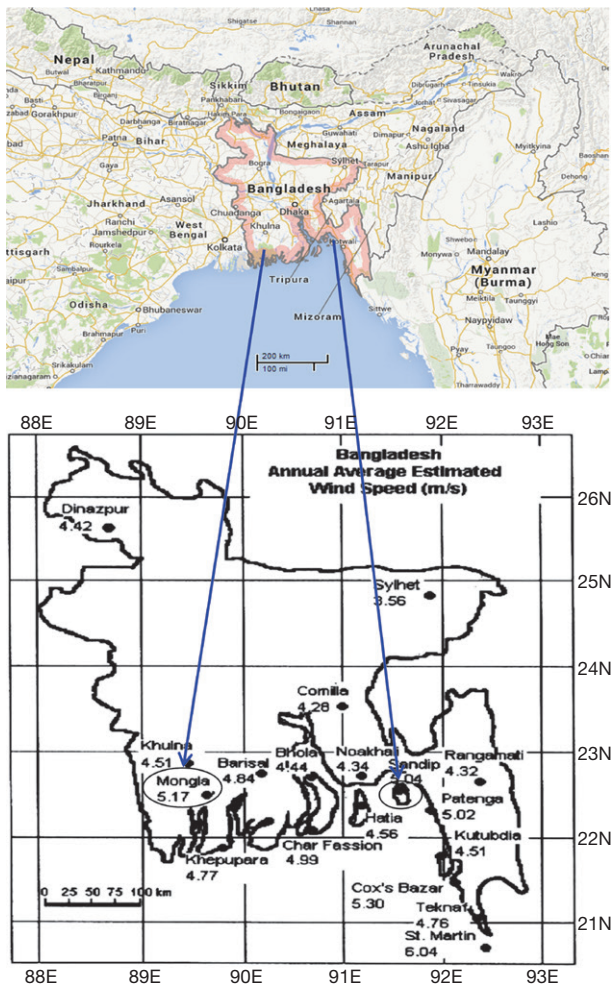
Nepal
Kathmandu
Sikkim
Bhutan
Arunachal Pradesh
Assam
Nagaland
Meghalaya
Sylhet
Manipur
Patna
Bihar
Jharkhand
Asansol
West Bengal
Bangladesh
Ranchi
Jamshedpur
Chuadanga
Dhaka
Agartala
Kolkata
Khulna
Tripura
Mizoram
Odisha
Bhubaneswar
Mandalay
Myanmar (Burma)
Naypyidaw
200 km
100 mi

88E 89E 90E 91E 92E 93E

Bangladesh
Annual Average Estimated
Wind Speed (m/s)

26N
25N
24N
23N
22N
21N

Dinazpur
4.42
Sylhet
3.56
Comilla
4.28
Khulna
4.51
Barisal
4.84
Bhola
4.44
Noakhali
4.34
Sandip
5.04
Rangamati
4.32
Mongla
5.17
Patenga
5.02
Hatia
4.56
Kutubdia
4.51
Char Fassion
4.99
Khepupara
4.77
Cox's Bazar
5.30
Teknaf
4.76
St. Martin
6.04
0 25 50 75 100 km

88E 89E 90E 91E 92E 93E